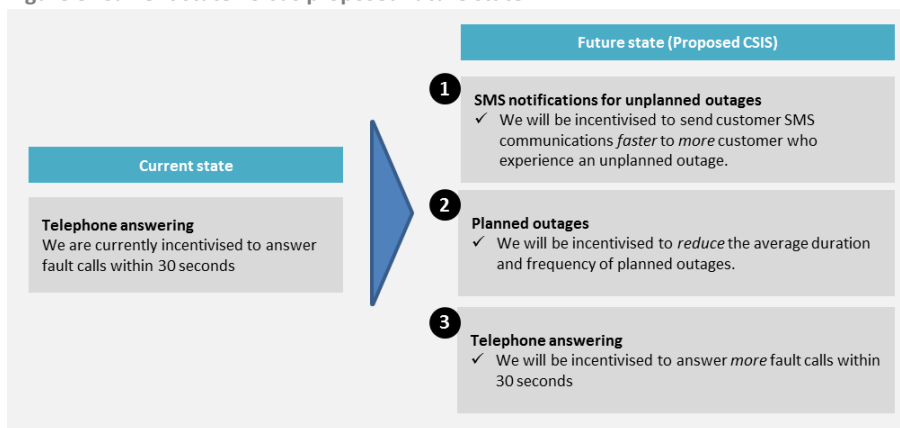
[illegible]

Current state

Telephone answering
We are currently incentivised to answer fault calls within 30 seconds

Future state (Proposed CSIS)

1

SMS notifications for unplanned outages
✓ We will be incentivised to send customer SMS communications *faster* to *more* customer who experience an unplanned outage.

2

Planned outages
✓ We will be incentivised to *reduce* the average duration and frequency of planned outages.

3

Telephone answering
✓ We will be incentivised to answer *more* fault calls within 30 seconds